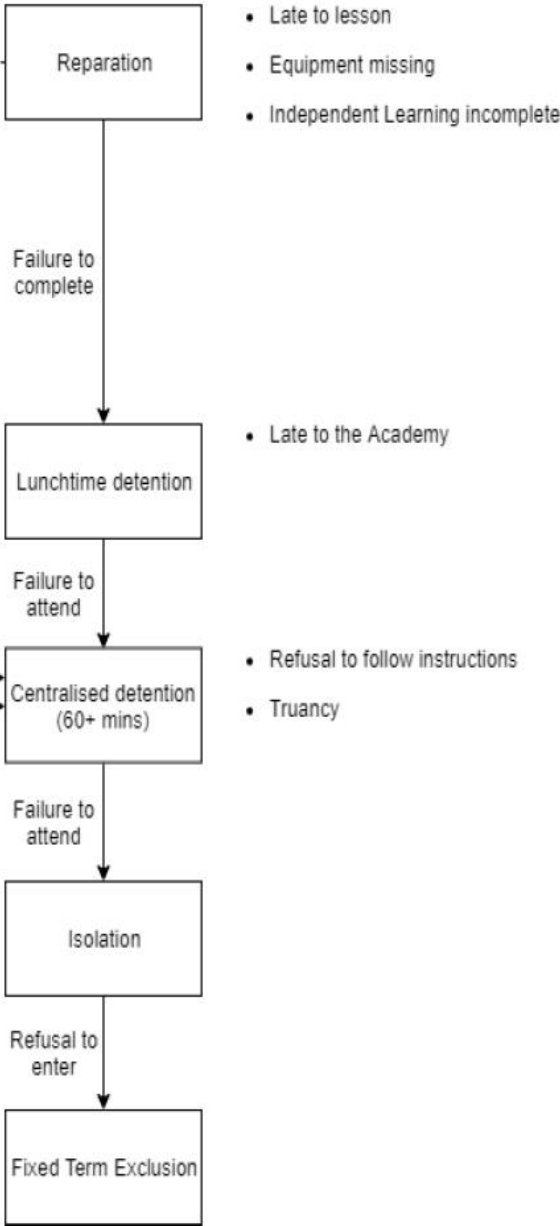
Reparation

- Late to lesson
- Equipment missing
- Independent Learning incomplete

Failure to complete

Lunchtime detention

- Late to the Academy

Failure to attend

Centralised detention (60+ mins)

- Refusal to follow instructions
- Truancy

Failure to attend

Isolation

Refusal to enter

Fixed Term Exclusion